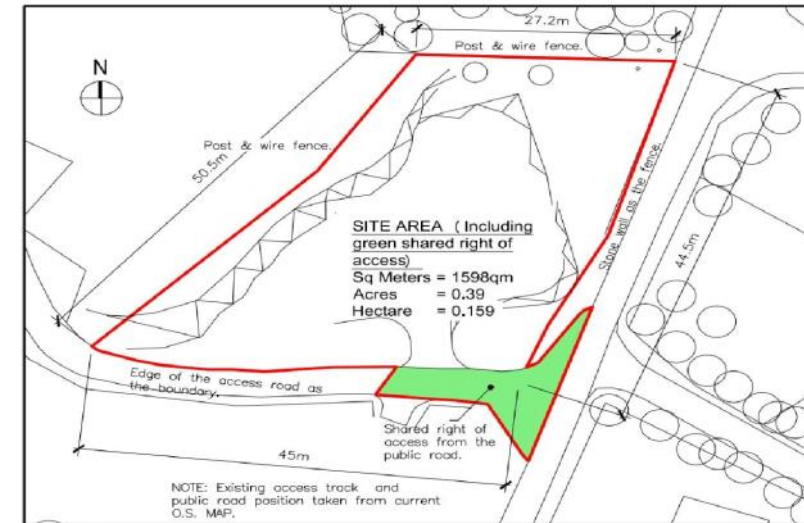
27.2m

Post & wire fence.

N

Post & wire fence.

50.5m

SITE AREA (Including green shared right of access)
Sq Meters = 1598qm
Acres = 0.39
Hectare = 0.159

Stone wall as the fence.

44.5m

Edge of the access road as the boundary.

Shared right of access from the public road.

45m

NOTE: Existing access track and public road position taken from current O.S. MAP.